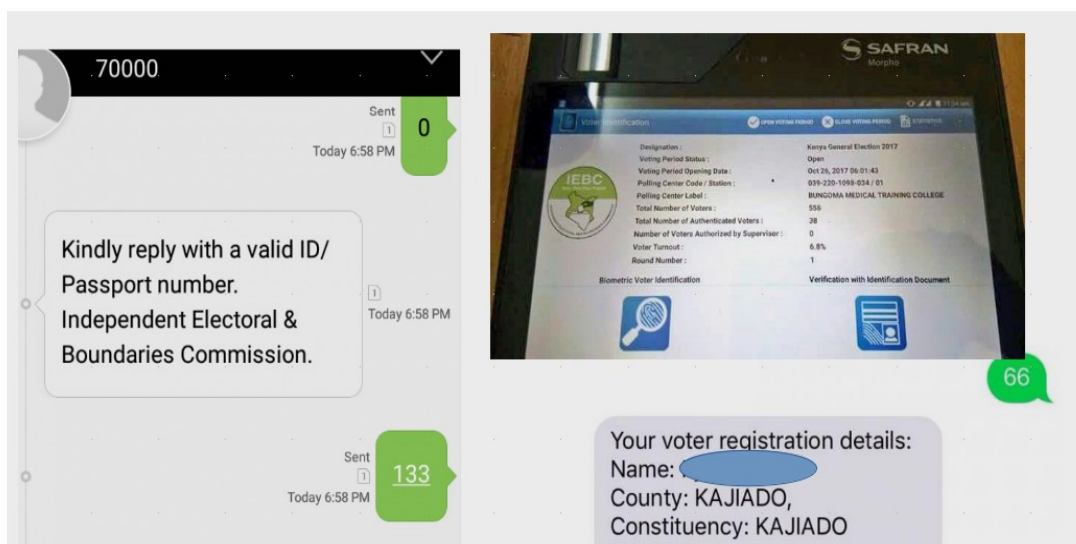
70000

Sent
1
Today 6:58 PM
0

Kindly reply with a valid ID/ Passport number. Independent Electoral & Boundaries Commission.
1
Today 6:58 PM

Sent
1
Today 6:58 PM
133

SAFRAN
Morpho

Voter Identification
OPEN VOTING PERIOD
CLOSE VOTING PERIOD
STATISTICS

IEBC

| | |
|---|---|
| Designation : | Kenya General Election 2017 |
| Voting Period Status : | Open |
| Voting Period Opening Date : | Oct 26, 2017 06:01:43 |
| Polling Center Code / Station : | 039-220-1098-034 / 01 |
| Polling Center Label : | BUNGOMA MEDICAL TRAINING COLLEGE |
| Total Number of Voters : | 556 |
| Total Number of Authenticated Voters : | 38 |
| Number of Voters Authorized by Supervisor : | 0 |
| Voter Turnout : | 6.8% |
| Round Number : | 1 |

Biometric Voter Identification
Verification with Identification Document

66

Your voter registration details:
Name: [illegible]
County: KAJIADO,
Constituency: KAJIADO